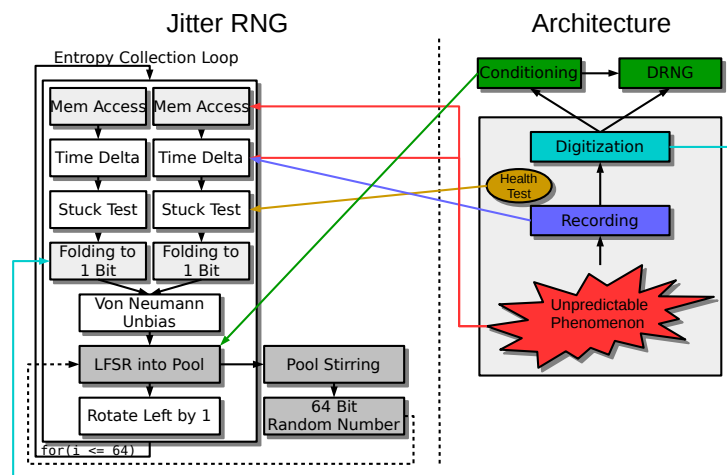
Jitter RNG

Architecture

Entropy Collection Loop

Mem Access

Mem Access

Time Delta

Time Delta

Stuck Test

Stuck Test

Folding to 1 Bit

Folding to 1 Bit

Von Neumann Unbias

LFSR into Pool

Pool Stirring

Rotate Left by 1

64 Bit Random Number

for(i <= 64)

Conditioning

DRNG

Digitization

Health Test

Recording

Unpredictable Phenomenon